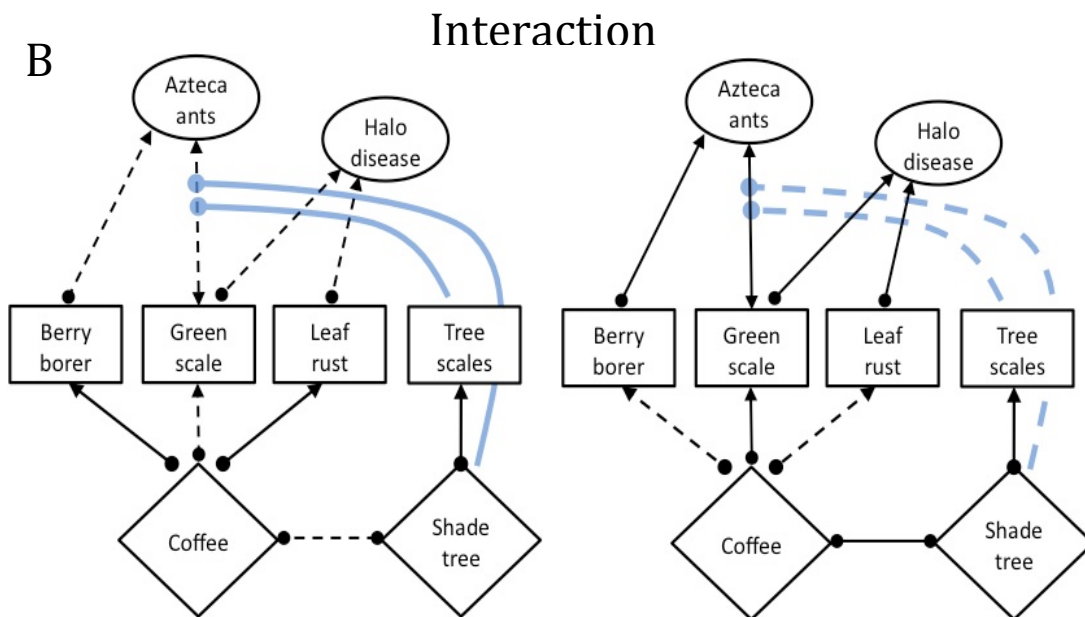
Interaction

B

Azteca ants

Halo disease

Berry borer

Green scale

Leaf rust

Tree scales

Coffee

Shade tree

Azteca ants

Halo disease

Berry borer

Green scale

Leaf rust

Tree scales

Coffee

Shade tree